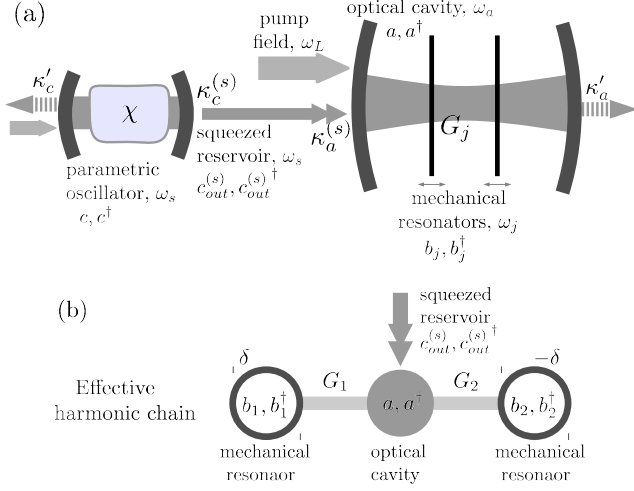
(a)

pump field, $\omega_L$

optical cavity, $\omega_a$

$a, a^\dagger$

$\kappa_c'$

$\chi$

$\kappa_c^{(s)}$

$\kappa_a^{(s)}$

$G_j$

$\kappa_a'$

parametric oscillator, $\omega_s$

$c, c^\dagger$

squeezed reservoir, $\omega_s$

$c_{out}^{(s)}, c_{out}^{(s)\dagger}$

mechanical resonators, $\omega_j$

$b_j, b_j^\dagger$

(b)

squeezed reservoir

$c_{out}^{(s)}, c_{out}^{(s)\dagger}$

$\delta$

$-\delta$

Effective harmonic chain

$b_1, b_1^\dagger$

$G_1$

$a, a^\dagger$

$G_2$

$b_2, b_2^\dagger$

mechanical resonaor

optical cavity

mechanical resonaor